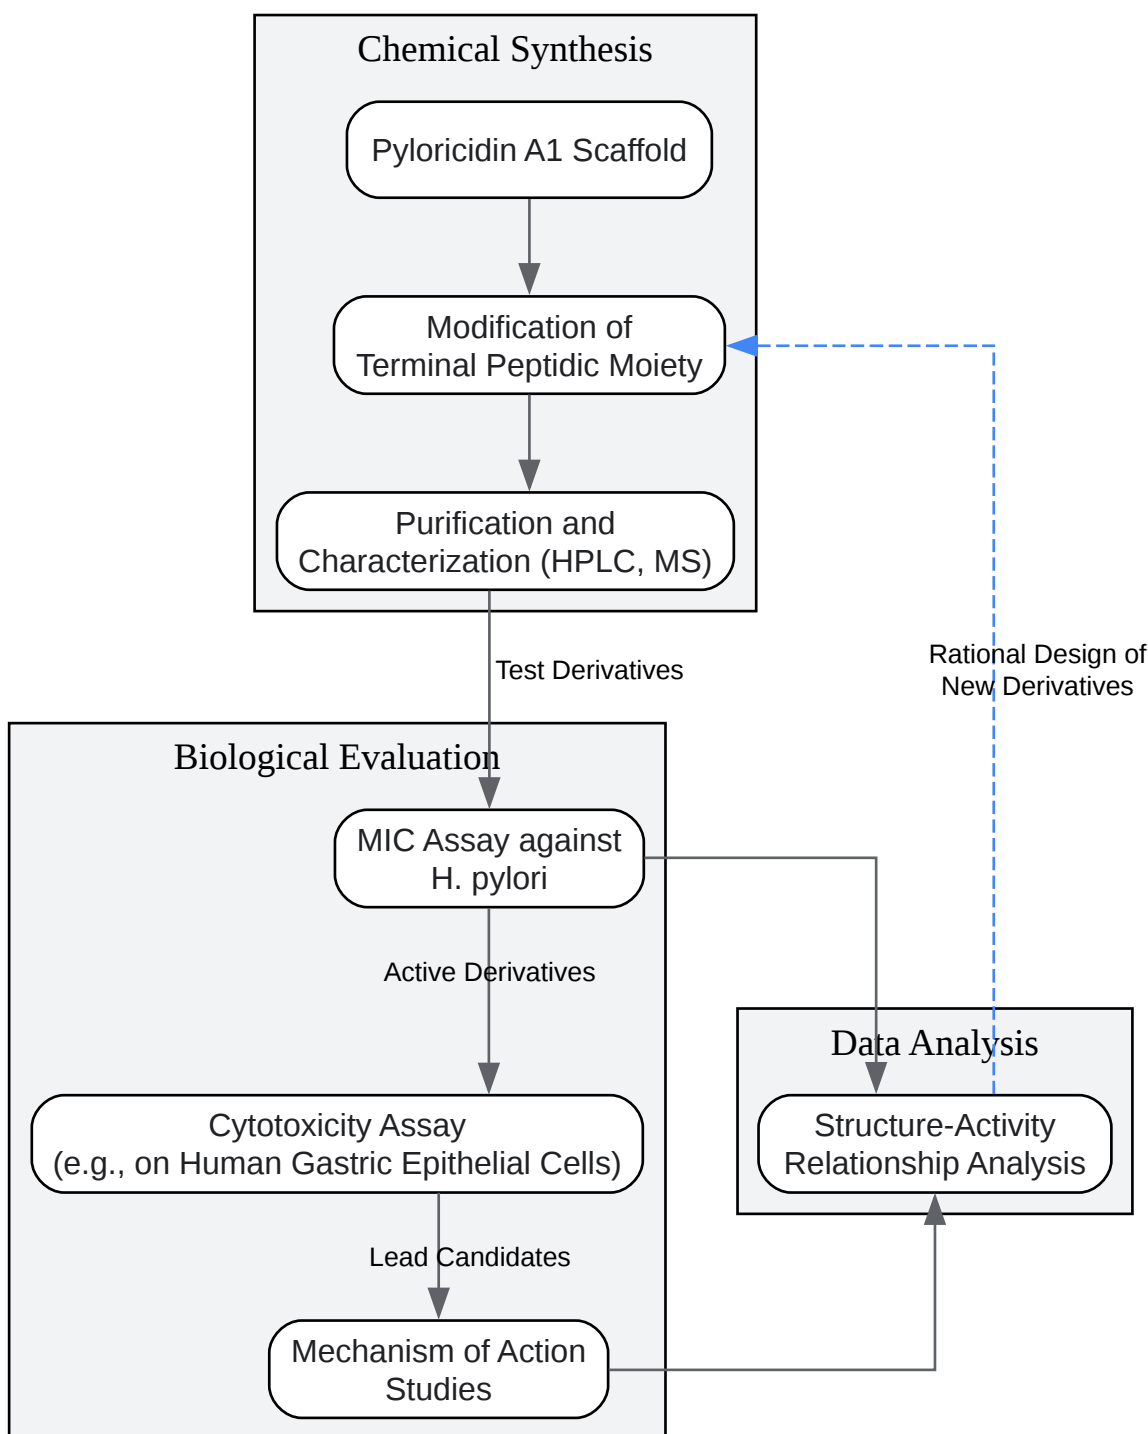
Chemical Synthesis

Pyloricidin A1 Scaffold

Modification of Terminal Peptidic Moiety

Purification and Characterization (HPLC, MS)

Test Derivatives

Rational Design of New Derivatives

Biological Evaluation

MIC Assay against H. pylori

Active Derivatives

Data Analysis

Cytotoxicity Assay (e.g., on Human Gastric Epithelial Cells)

Structure-Activity Relationship Analysis

Lead Candidates

Mechanism of Action Studies